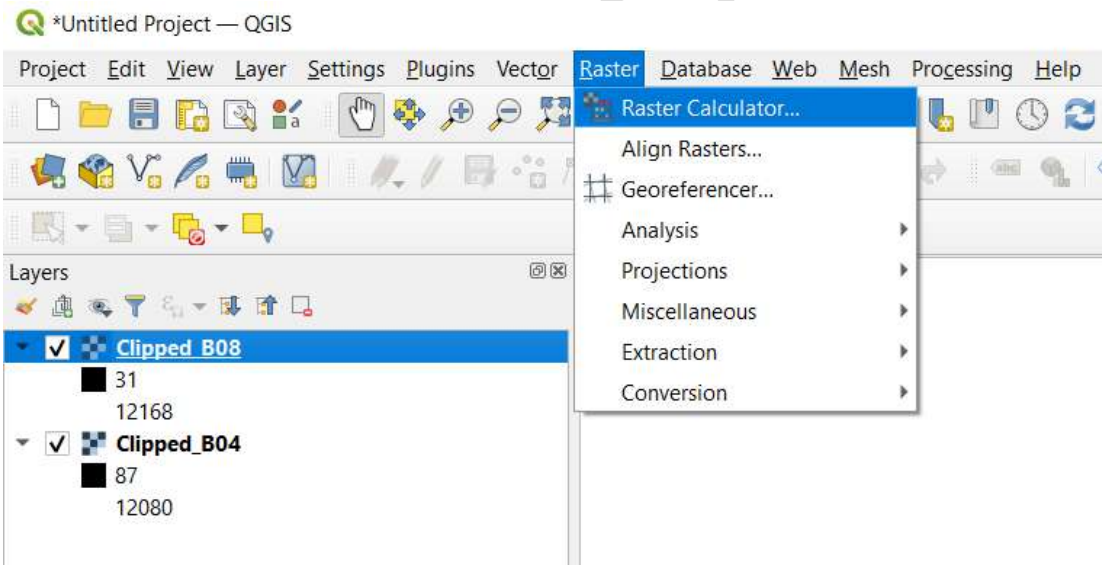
*Untitled Project — QGIS

Project Edit View Layer Settings Plugins Vector Raster Database Web Mesh Processing Help

Raster Calculator...
Align Rasters...
Georeferencer...
Analysis
Projections
Miscellaneous
Extraction
Conversion

Layers

Clipped_B08
31
12168
Clipped_B04
87
12080